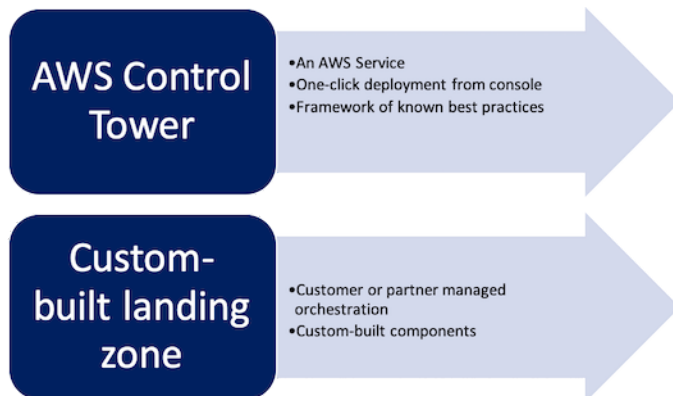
AWS Control Tower

•An AWS Service
•One-click deployment from console
•Framework of known best practices

Custom-built landing zone

•Customer or partner managed orchestration
•Custom-built components